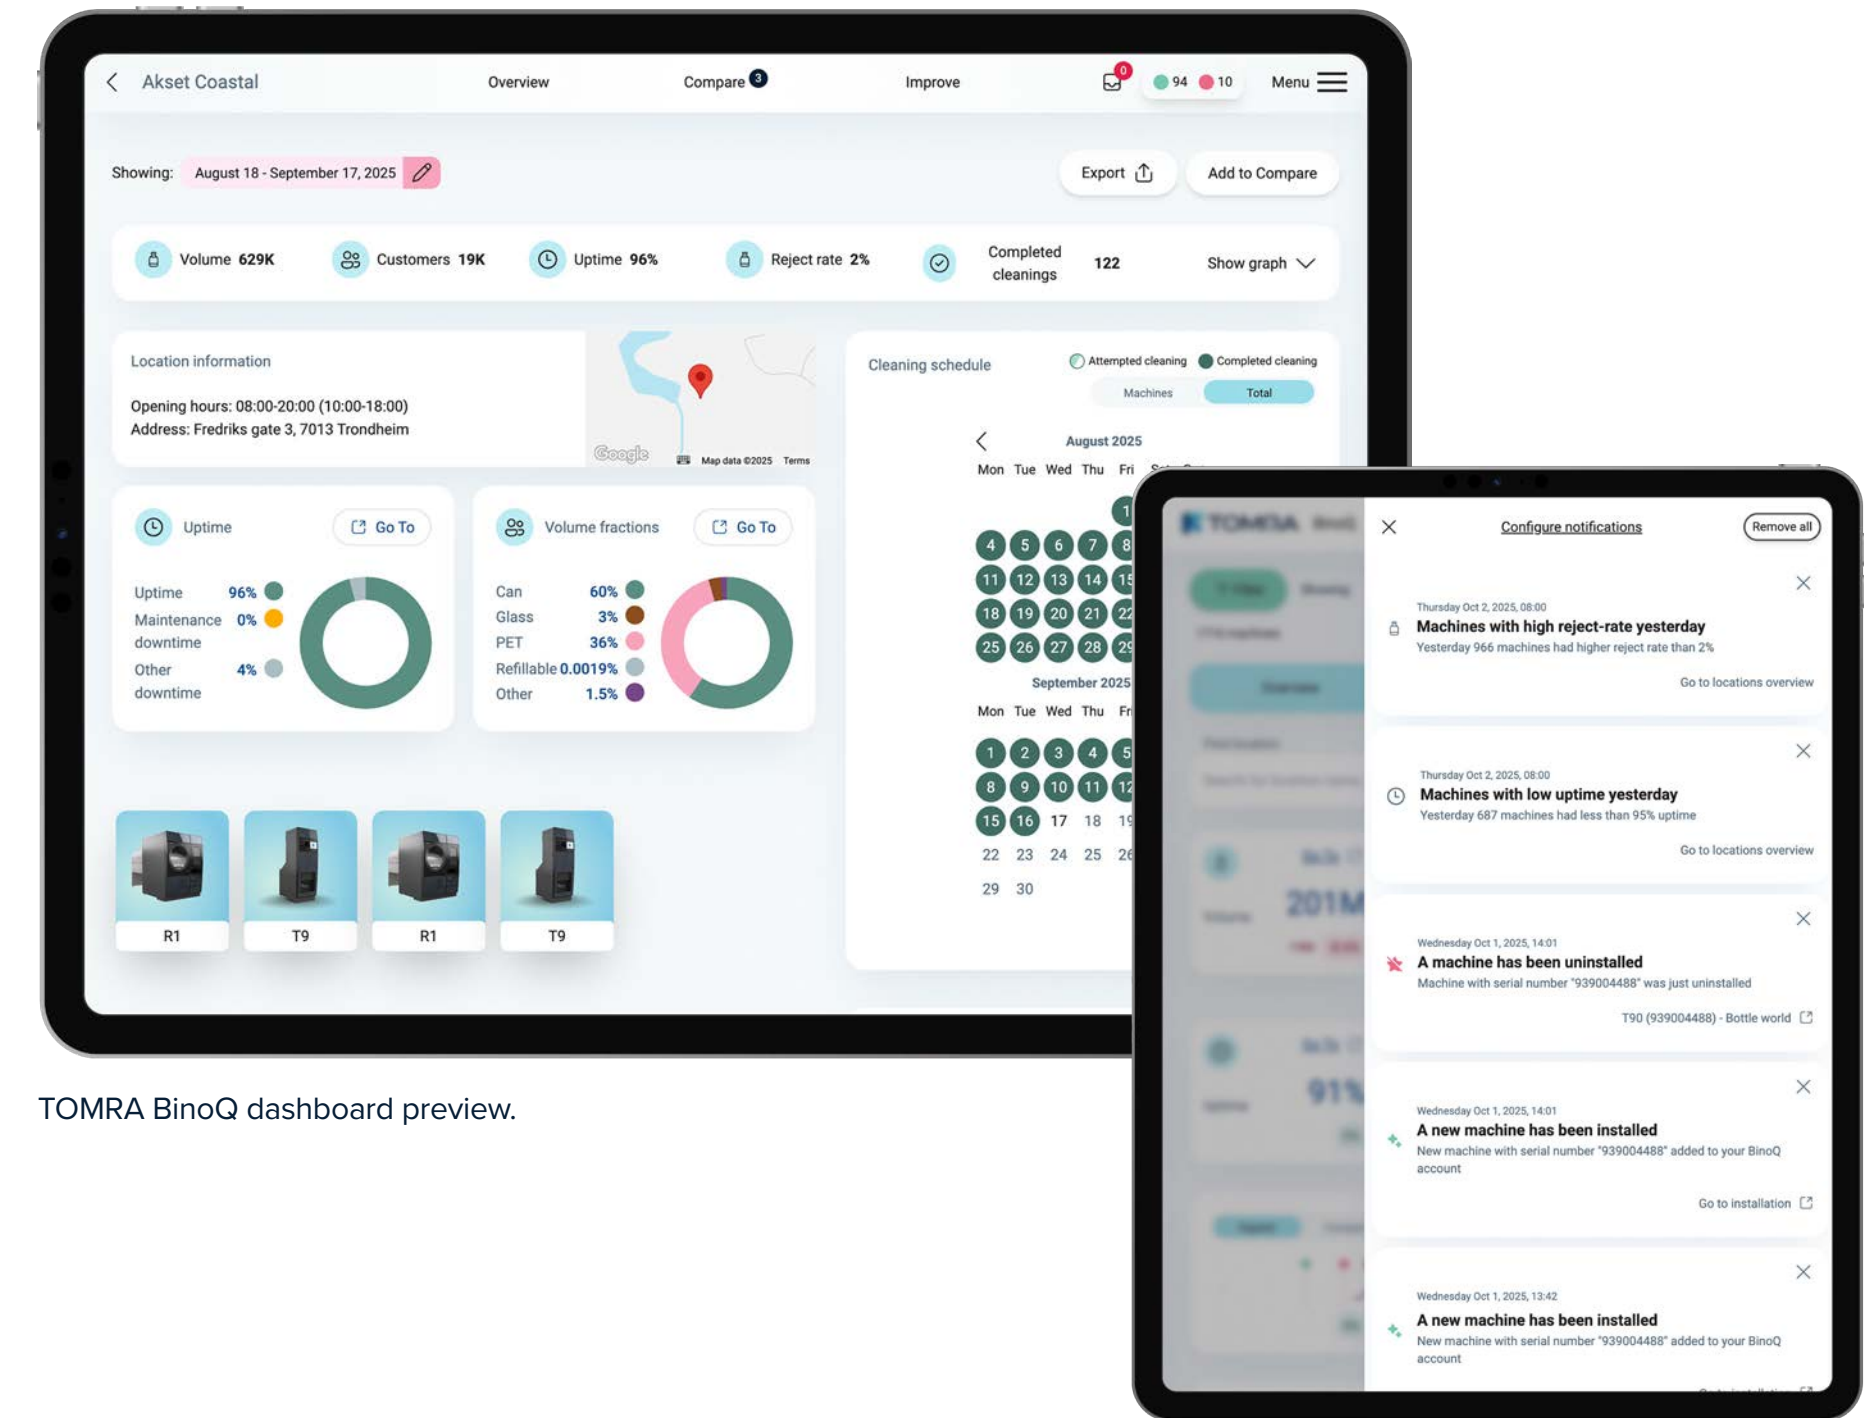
Akset Coastal Overview Compare 3 Improve 0 94 10 Menu

Showing: August 18 - September 17, 2025

Export Add to Compare

Volume 629K Customers 19K Uptime 96% Reject rate 2% Completed cleanings 122 Show graph

Location information

Opening hours: 08:00-20:00 (10:00-18:00)
Address: Fredriks gate 3, 7013 Trondheim

Google Map data ©2025 Terms

Cleaning schedule Attempted cleaning Completed cleaning

Machines Total

August 2025

Mon Tue Wed Thu Fri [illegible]

1
4 5 6 7 8
11 12 13 14 15
18 19 20 21 22
25 26 27 28 29

September 2025

Mon Tue Wed Thu Fr

1 2 3 4 5
8 9 10 11 12
15 16 17 18 19
22 23 24 25 26
29 30

Uptime Go To

Uptime 96%
Maintenance downtime 0%
Other downtime 4%

Volume fractions Go To

Can 60%
Glass 3%
PET 36%
Refillable 0.0019%
Other 1.5%

R1 T9 R1 T9

Configure notifications Remove all

Thursday Oct 2, 2025, 08:00
Machines with high reject-rate yesterday
Yesterday 966 machines had higher reject rate than 2%
Go to locations overview

Thursday Oct 2, 2025, 08:00
Machines with low uptime yesterday
Yesterday 687 machines had less than 95% uptime
Go to locations overview

Wednesday Oct 1, 2025, 14:01
A machine has been uninstalled
Machine with serial number "939004488" was just uninstalled
T90 (939004488) - Bottle world

Wednesday Oct 1, 2025, 14:01
A new machine has been installed
New machine with serial number "939004488" added to your BinoQ account
Go to installation

Wednesday Oct 1, 2025, 13:42
A new machine has been installed
New machine with serial number "939004488" added to your BinoQ account

TOMRA BinoQ dashboard preview.